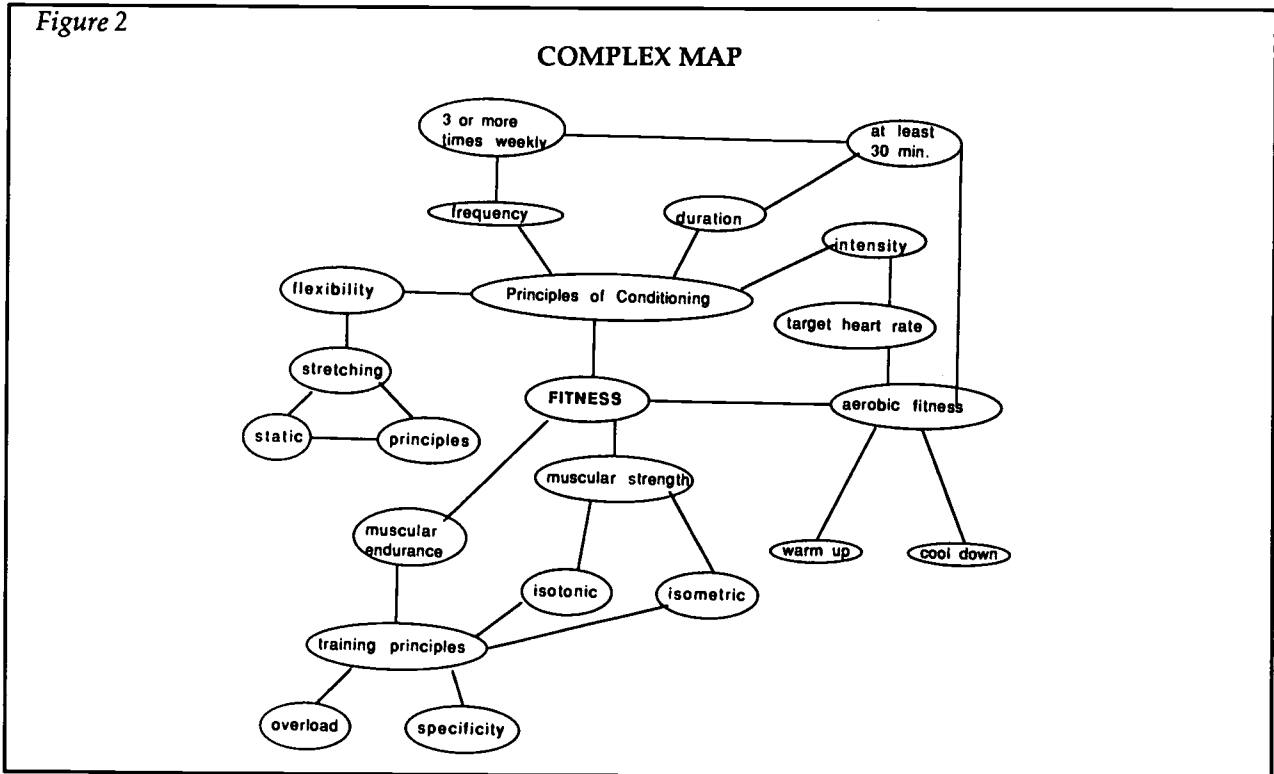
Figure 2

COMPLEX MAP

3 or more times weekly

at least 30 min.

frequency

duration

intensity

flexibility

Principles of Conditioning

target heart rate

stretching

FITNESS

aerobic fitness

static

principles

muscular strength

muscular endurance

warm up

cool down

isotonic

isometric

training principles

overload

specificity